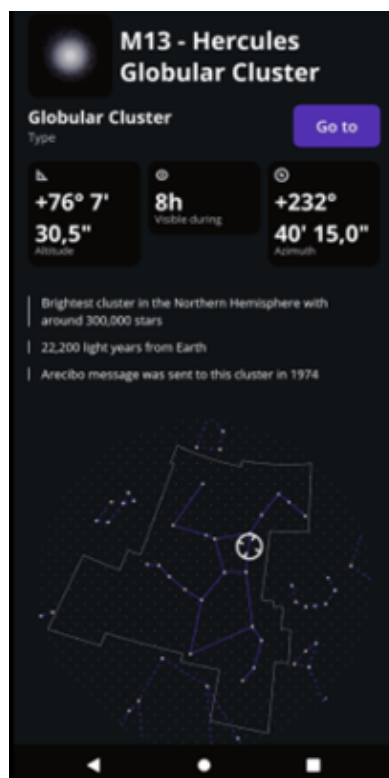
M13 - Hercules Globular Cluster

Globular Cluster
Type

Go to

+76° 7' 30,5"
Altitude

8h
Visible during

+232° 40' 15,0"
Azimuth

Brightest cluster in the Northern Hemisphere with around 300,000 stars

22,200 light years from Earth

Arecibo message was sent to this cluster in 1974